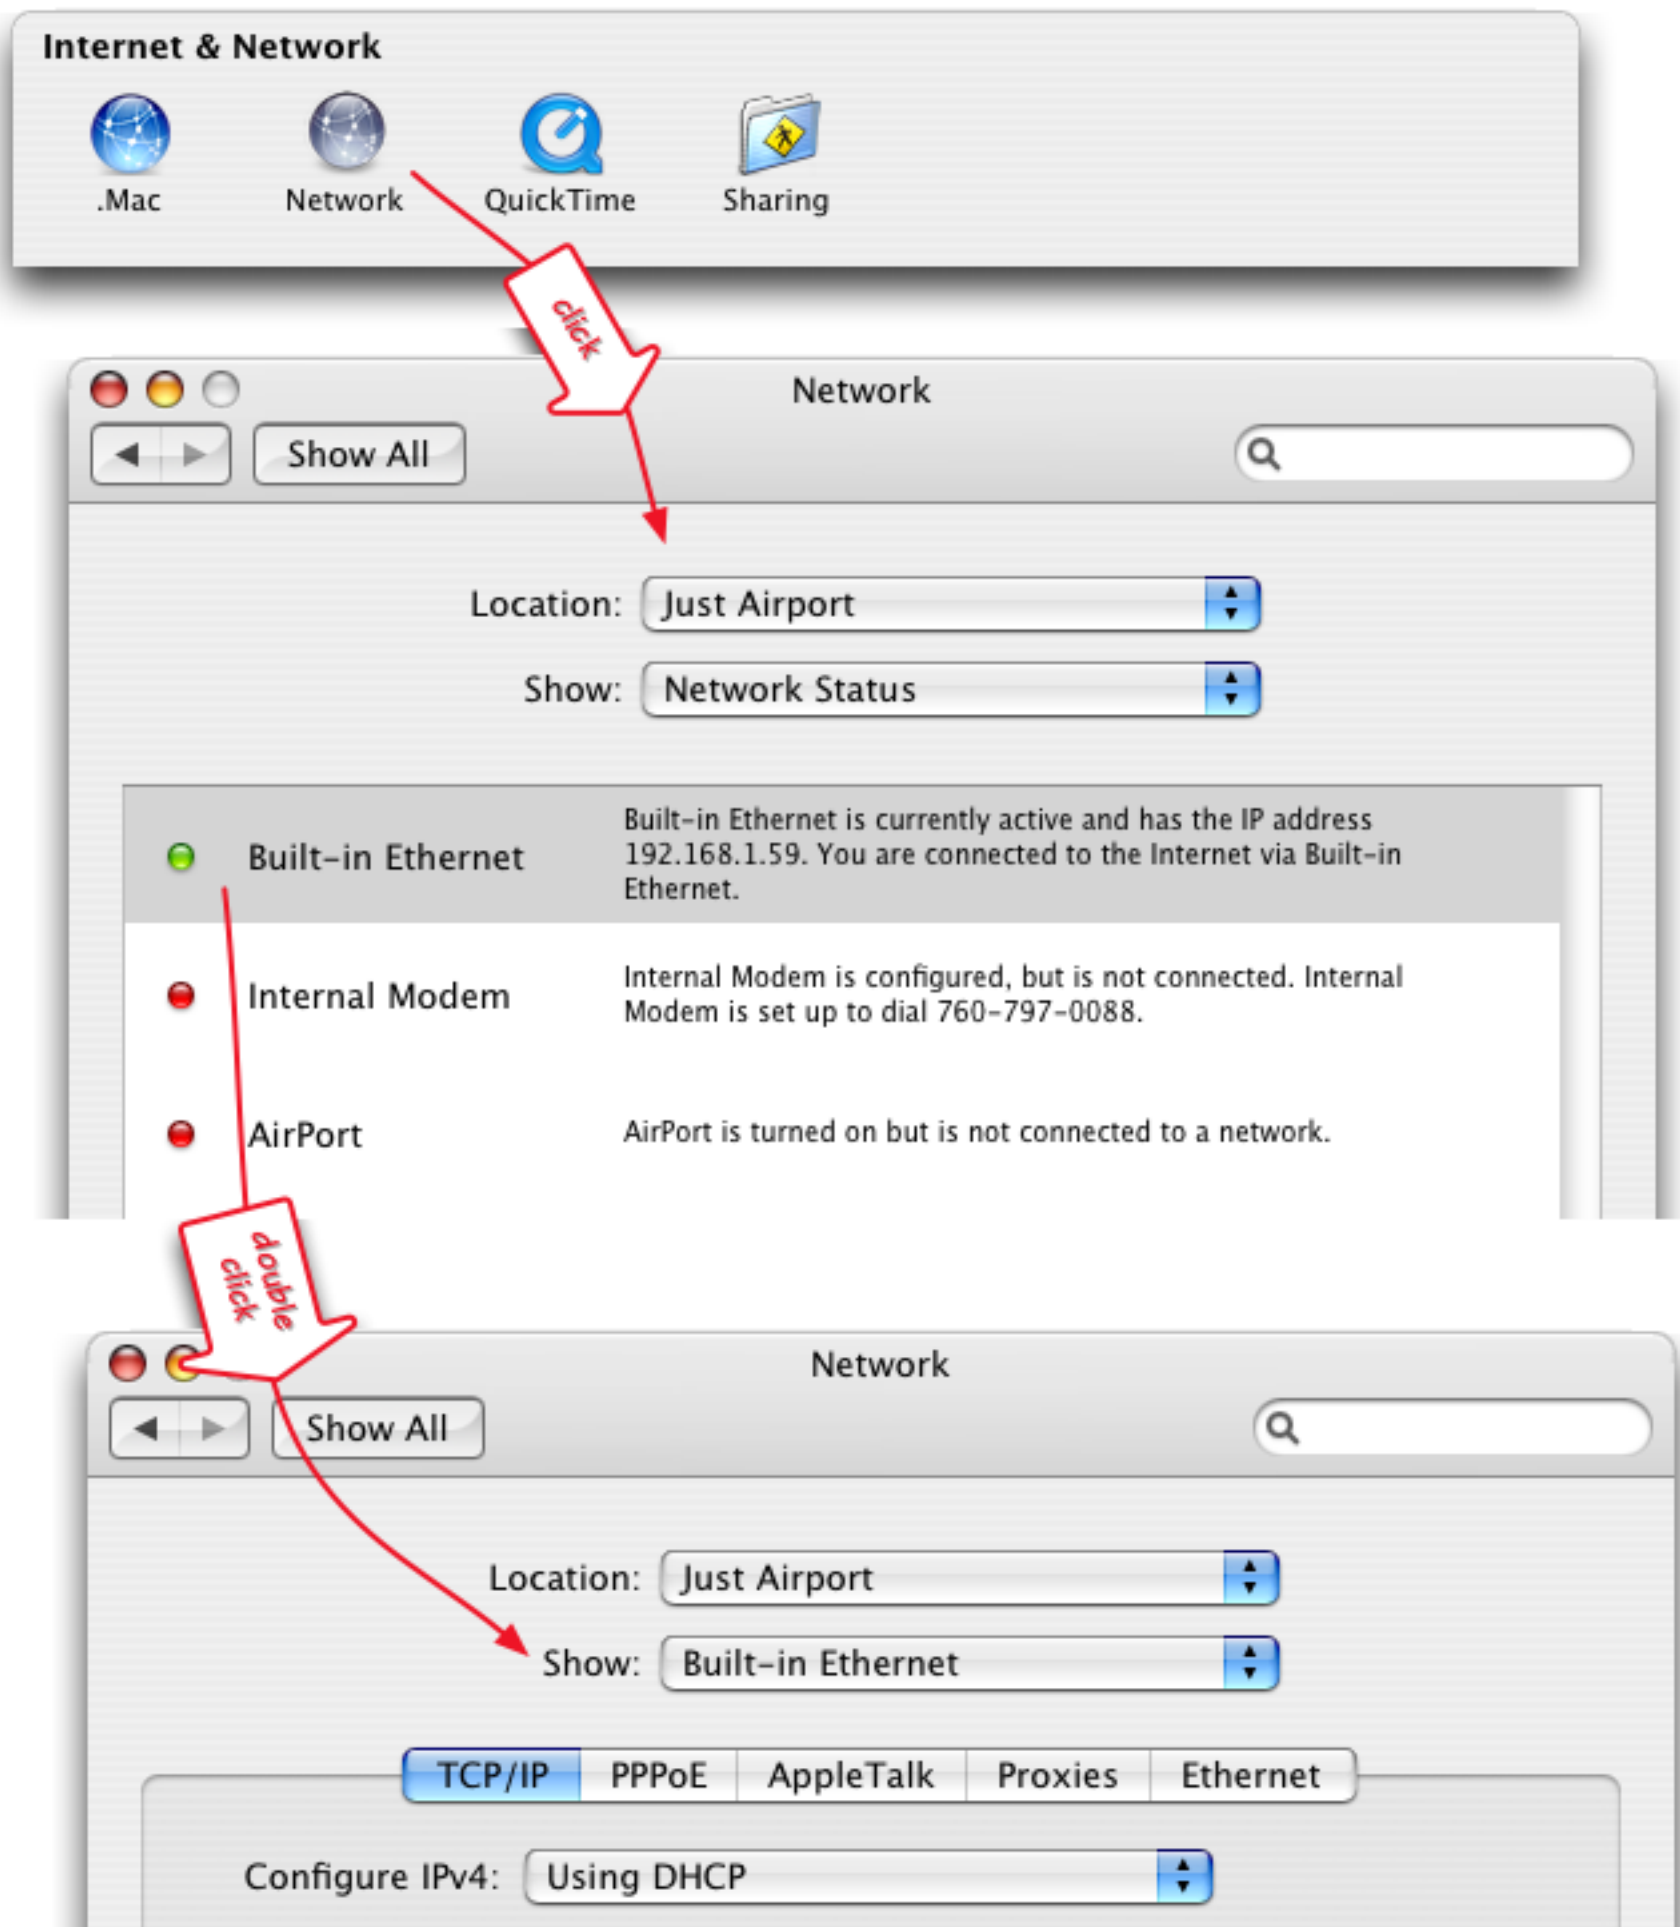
Internet & Network

.Mac Network QuickTime Sharing

click

Network

Show All

Location: Just Airport

Show: Network Status

| | | |
|---|---|---|
| | Built-in Ethernet | Built-in Ethernet is currently active and has the IP address 192.168.1.59. You are connected to the Internet via Built-in Ethernet. |
| | Internal Modem | Internal Modem is configured, but is not connected. Internal Modem is set up to dial 760-797-0088. |
| | AirPort | AirPort is turned on but is not connected to a network. |

double click

Network

Show All

Location: Just Airport

Show: Built-in Ethernet

TCP/IP PPPoE AppleTalk Proxies Ethernet

Configure IPv4: Using DHCP